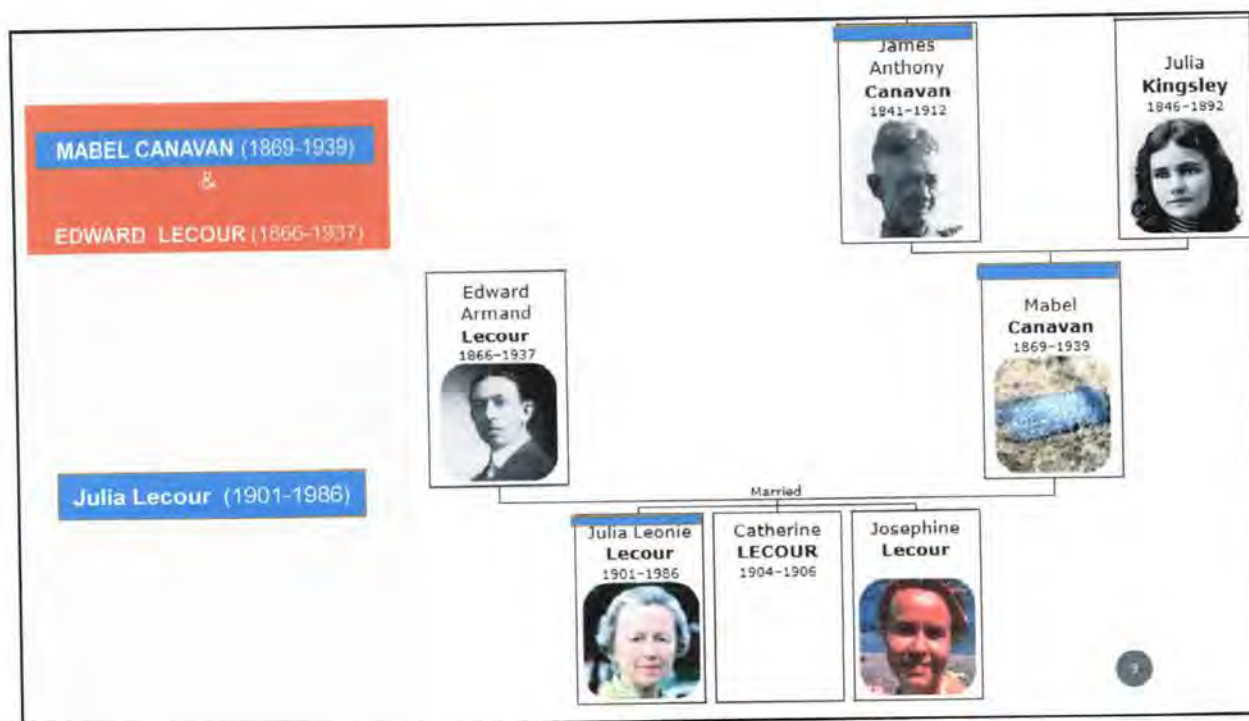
MABEL CANAVAN (1869-1939)
&
EDWARD LECOUR (1866-1937)

James Anthony **Canavan** 1841-1912

Julia **Kingsley** 1846-1892

Edward Armand **Lecour** 1866-1937

Mabel **Canavan** 1869-1939

Julia Lecour (1901-1986)

Married

Julia Leonie **Lecour** 1901-1986

Catherine **LECOUR** 1904-1906

Josephine **Lecour**

7